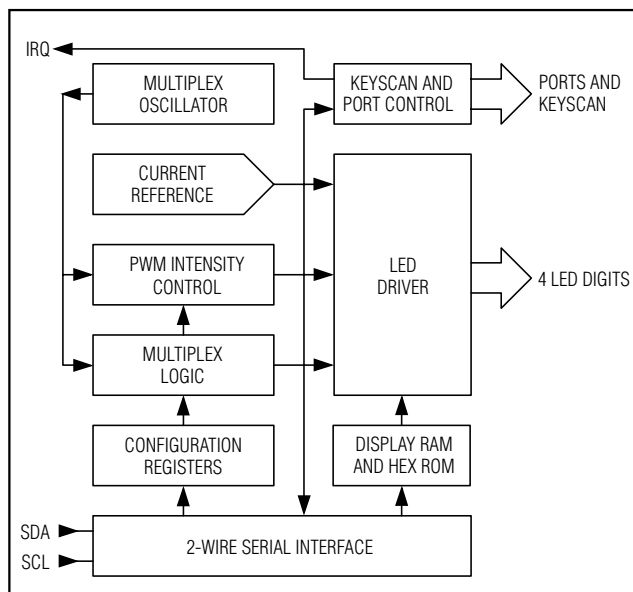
IRQ

MULTIPLEX OSCILLATOR

KEYSCAN AND PORT CONTROL

PORTS AND KEYSCAN

CURRENT REFERENCE

PWM INTENSITY CONTROL

LED DRIVER

4 LED DIGITS

MULTIPLEX LOGIC

CONFIGURATION REGISTERS

DISPLAY RAM AND HEX ROM

SDA

SCL

2-WIRE SERIAL INTERFACE